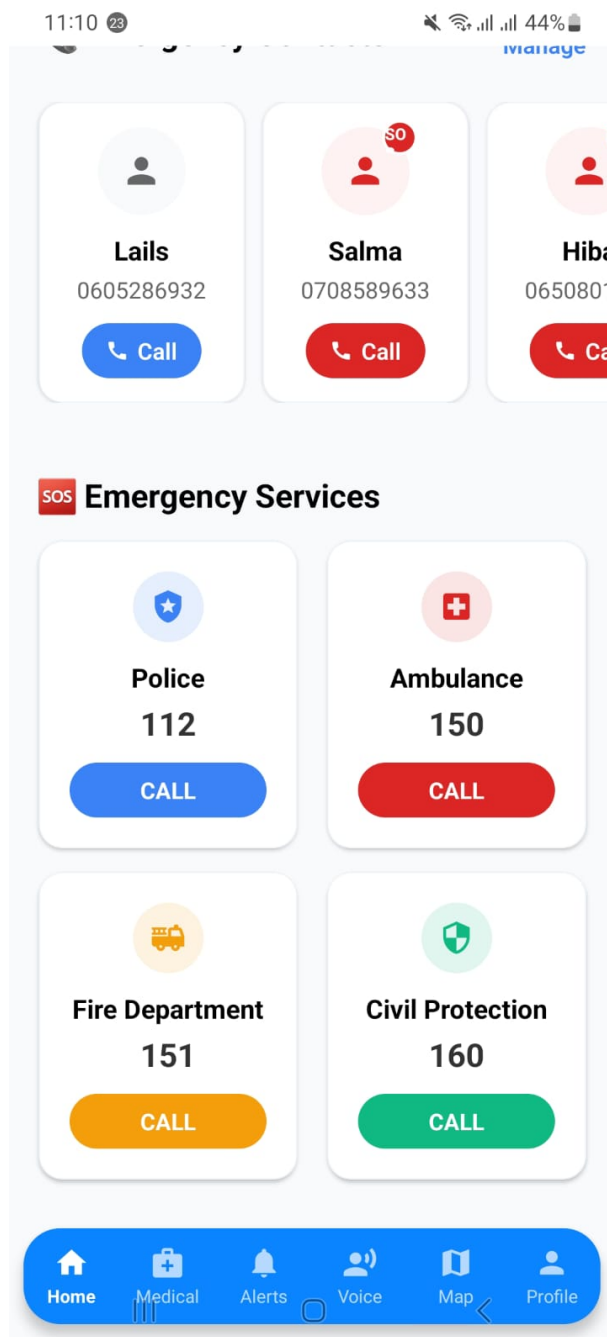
11:10 23 44%

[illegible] Manage

Lails
0605286932
Call

SO
Salma
0708589633
Call

Hiba
0650801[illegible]
Ca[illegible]

SOS Emergency Services

Police
112
CALL

Ambulance
150
CALL

Fire Department
151
CALL

Civil Protection
160
CALL

Home Medical Alerts Voice Map Profile